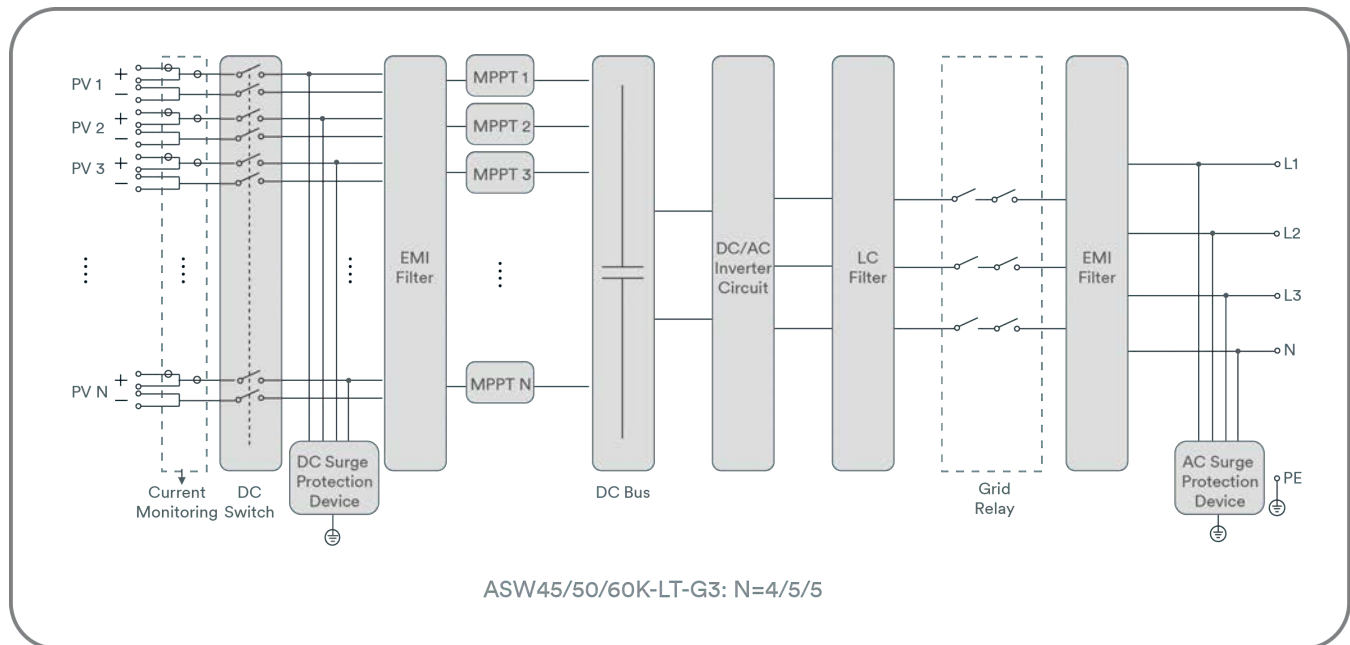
PV 1 + −
PV 2 + −
PV 3 + −
PV N + −

Current Monitoring

DC Switch

DC Surge Protection Device

EMI Filter

MPPT 1
MPPT 2
MPPT 3
MPPT N

DC Bus

DC/AC Inverter Circuit

LC Filter

Grid Relay

EMI Filter

L1
L2
L3
N

AC Surge Protection Device

PE

ASW45/50/60K-LT-G3: N=4/5/5